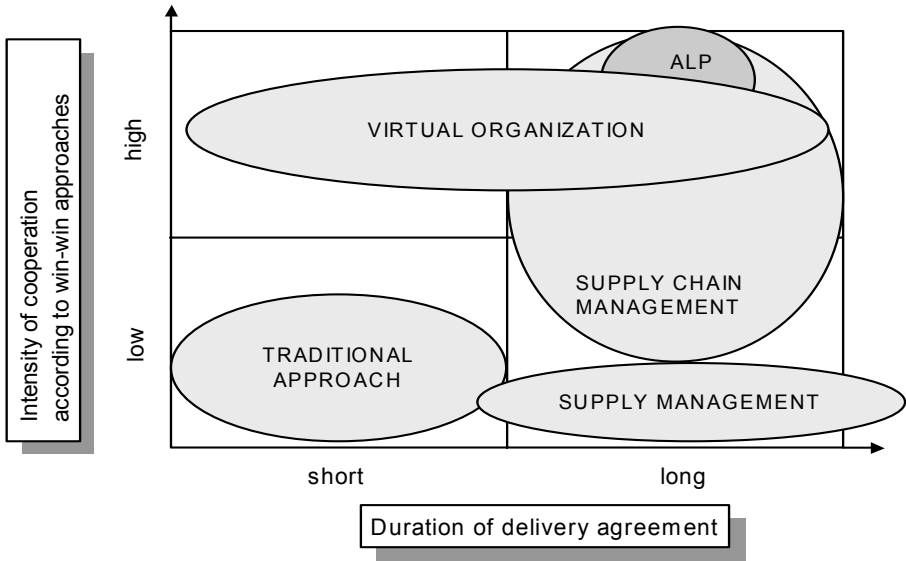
Intensity of cooperation according to win-win approaches

high

low

ALP

VIRTUAL ORGANIZATION

SUPPLY CHAIN MANAGEMENT

TRADITIONAL APPROACH

SUPPLY MANAGEMENT

short

long

Duration of delivery agreement